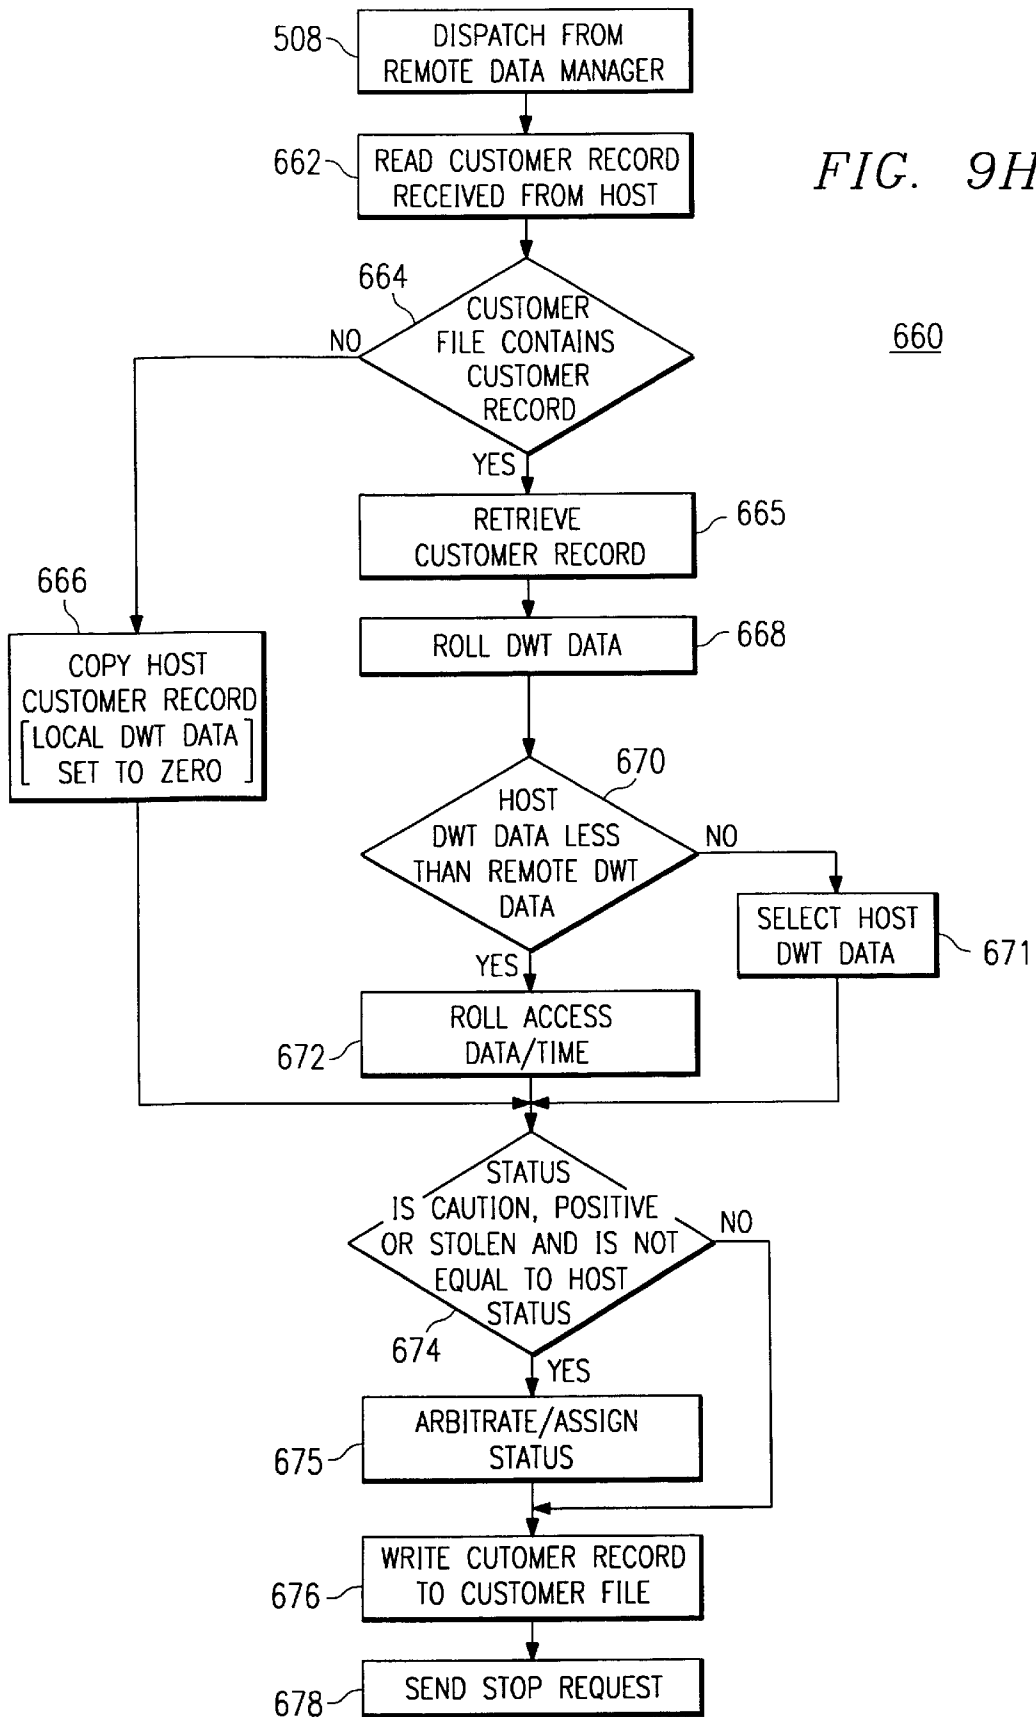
FIG. 9H

660

508 DISPATCH FROM REMOTE DATA MANAGER

662 READ CUSTOMER RECORD RECEIVED FROM HOST

664 CUSTOMER FILE CONTAINS CUSTOMER RECORD

NO

YES

RETRIEVE CUSTOMER RECORD 665

666 COPY HOST CUSTOMER RECORD [LOCAL DWT DATA SET TO ZERO]

ROLL DWT DATA 668

670 HOST DWT DATA LESS THAN REMOTE DWT DATA

NO

SELECT HOST DWT DATA 671

YES

ROLL ACCESS DATA/TIME

672

STATUS IS CAUTION, POSITIVE OR STOLEN AND IS NOT EQUAL TO HOST STATUS

NO

674

YES

ARBITRATE/ASSIGN STATUS

675

WRITE CUTOMER RECORD TO CUSTOMER FILE

676

SEND STOP REQUEST

678